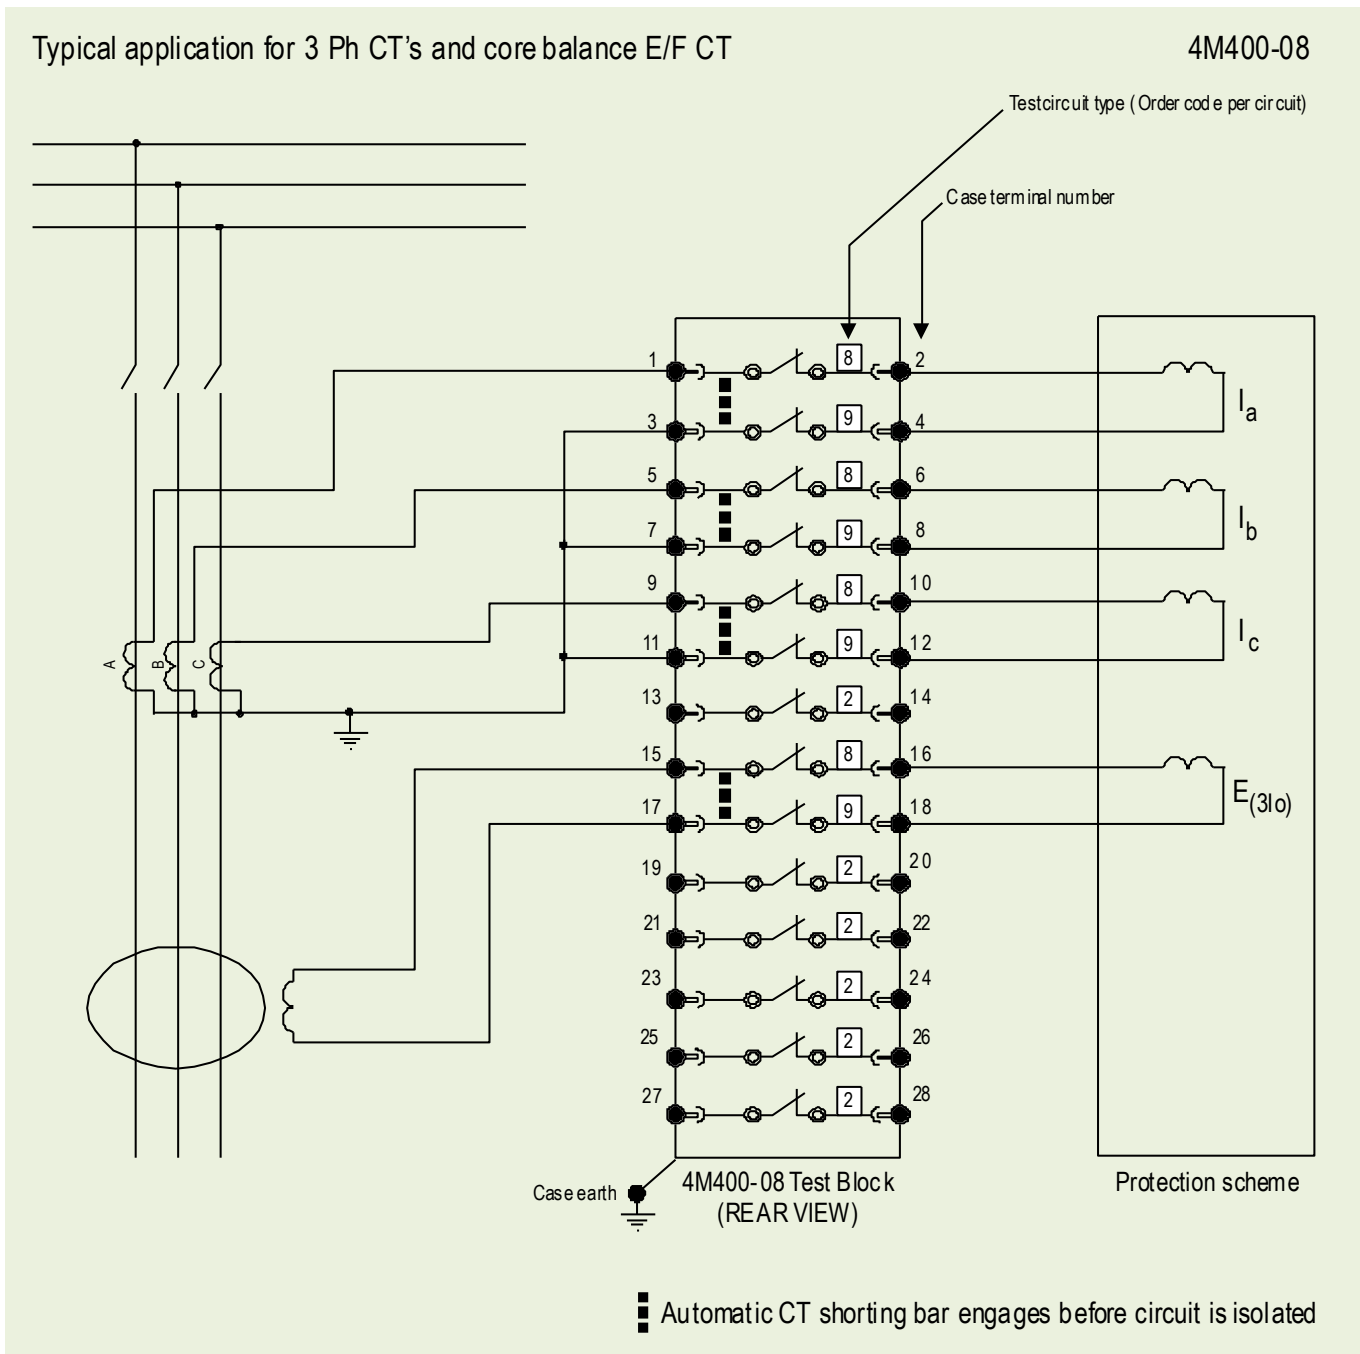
Typical application for 3 Ph CT's and core balance E/F CT

4M400-08

Testcircuit type (Order code per circuit)

Case terminal number

1 8 2
3 9 4
5 8 6
7 9 8
9 8 10
11 9 12
13 2 14
15 8 16
17 9 18
19 2 20
21 2 22
23 2 24
25 2 26
27 2 28

A B C

$I_a$

$I_b$

$I_c$

$E_{(3Io)}$

Case earth

4M400-08 Test Block (REAR VIEW)

Protection scheme

Automatic CT shorting bar engages before circuit is isolated